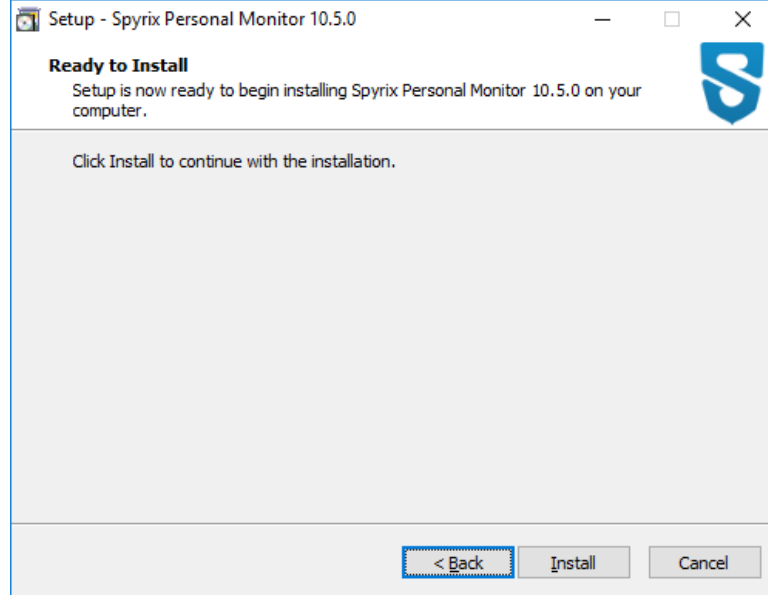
Setup - Spyrix Personal Monitor 10.5.0

Ready to Install
Setup is now ready to begin installing Spyrix Personal Monitor 10.5.0 on your computer.

Click Install to continue with the installation.

< Back
Install
Cancel